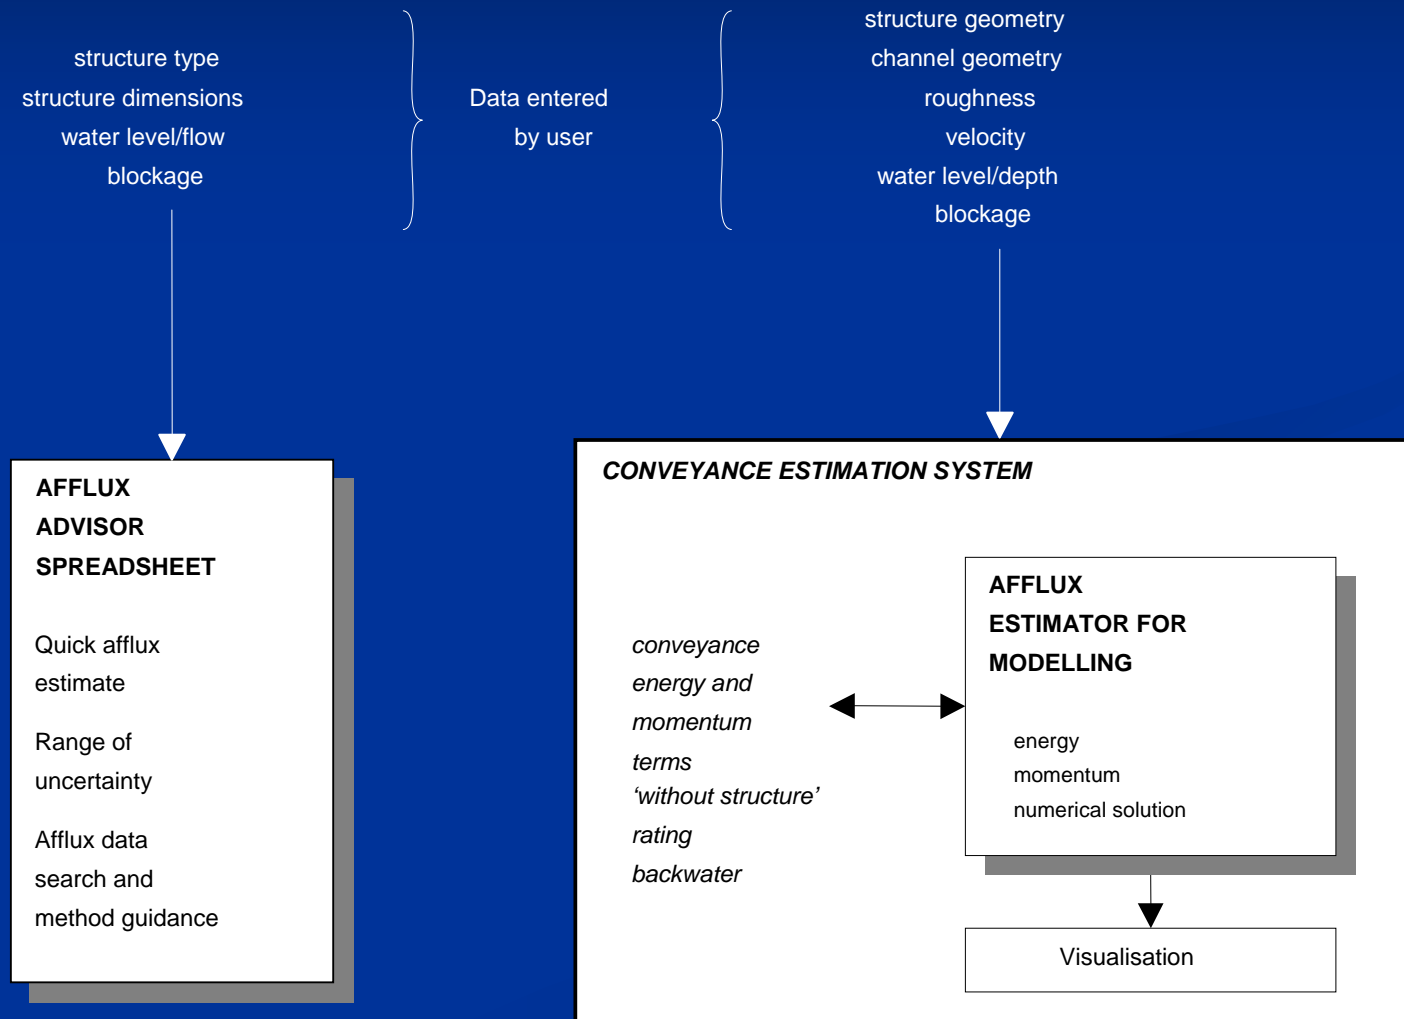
structure type
structure dimensions
water level/flow
blockage

Data entered
by user

structure geometry
channel geometry
roughness
velocity
water level/depth
blockage

AFFLUX
ADVISOR
SPREADSHEET

Quick afflux estimate

Range of uncertainty

Afflux data search and method guidance

CONVEYANCE ESTIMATION SYSTEM

conveyance
energy and
momentum
terms
'without structure'
rating
backwater

AFFLUX
ESTIMATOR FOR
MODELLING

energy
momentum
numerical solution

Visualisation